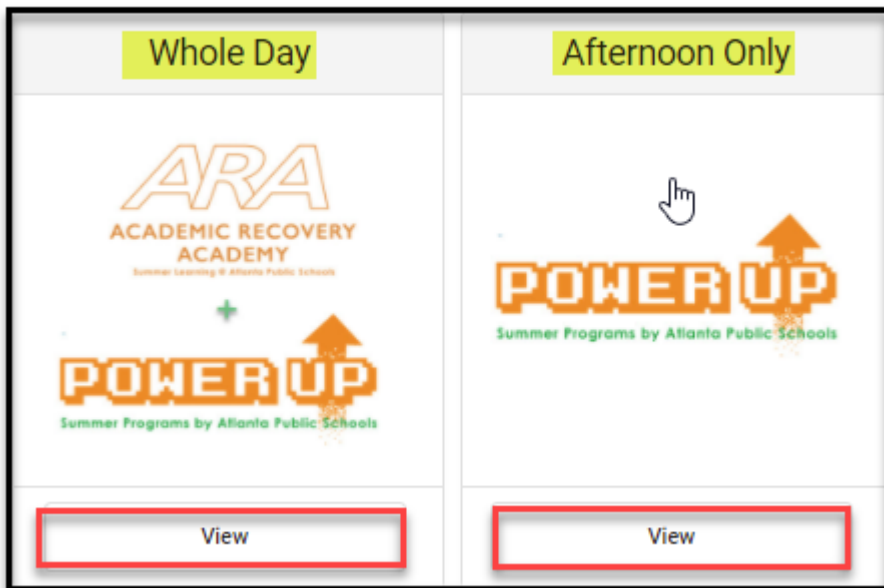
Whole Day

ARA
ACADEMIC RECOVERY ACADEMY
Summer Learning @ Atlanta Public Schools

+

POWER UP
Summer Programs by Atlanta Public Schools

View

Afternoon Only

POWER UP
Summer Programs by Atlanta Public Schools

View